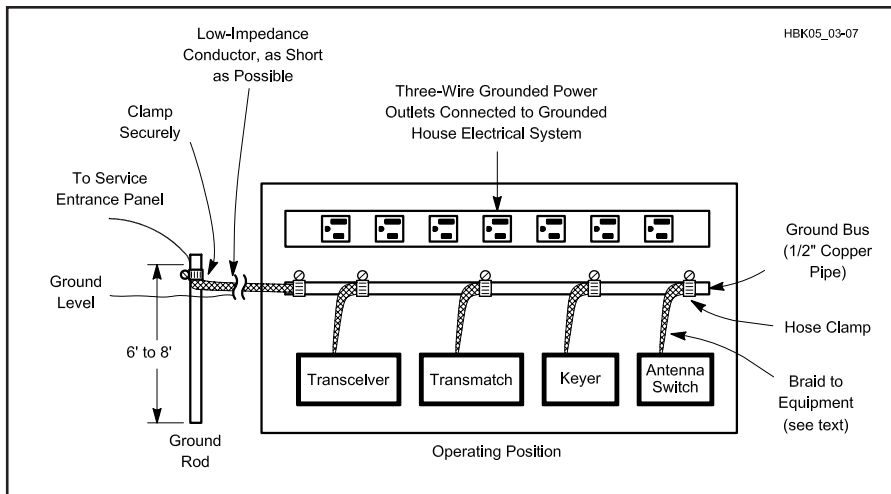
HBK05_03-07

Low-Impedance Conductor, as Short as Possible

Clamp Securely

To Service Entrance Panel

Three-Wire Grounded Power Outlets Connected to Grounded House Electrical System

Ground Level

6' to 8'

Ground Rod

Ground Bus (1/2" Copper Pipe)

Hose Clamp

Braid to Equipment (see text)

Transceiver

Transmatch

Keyer

Antenna Switch

Operating Position